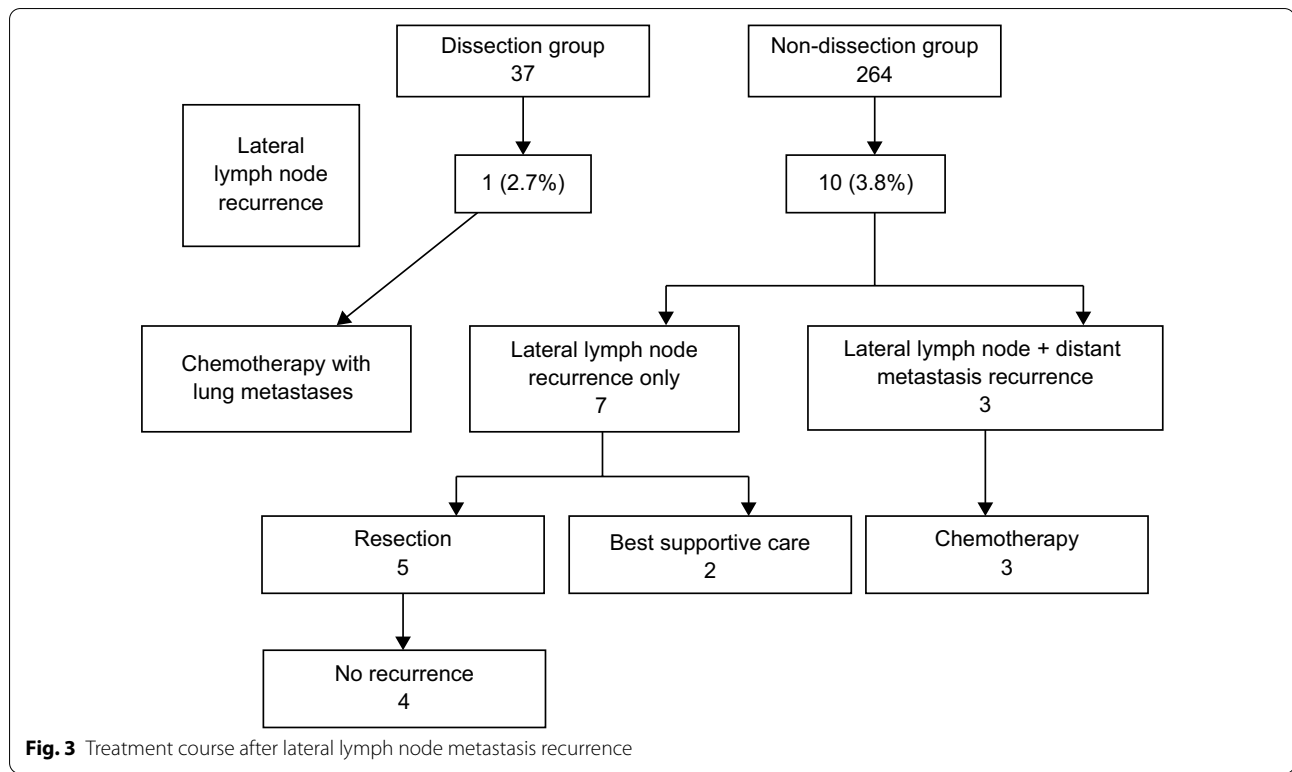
Dissection group
37

Non-dissection group
264

Lateral lymph node recurrence

1 (2.7%)

10 (3.8%)

Chemotherapy with lung metastases

Lateral lymph node recurrence only
7

Lateral lymph node + distant metastasis recurrence
3

Resection
5

Best supportive care
2

Chemotherapy
3

No recurrence
4

**Fig. 3** Treatment course after lateral lymph node metastasis recurrence